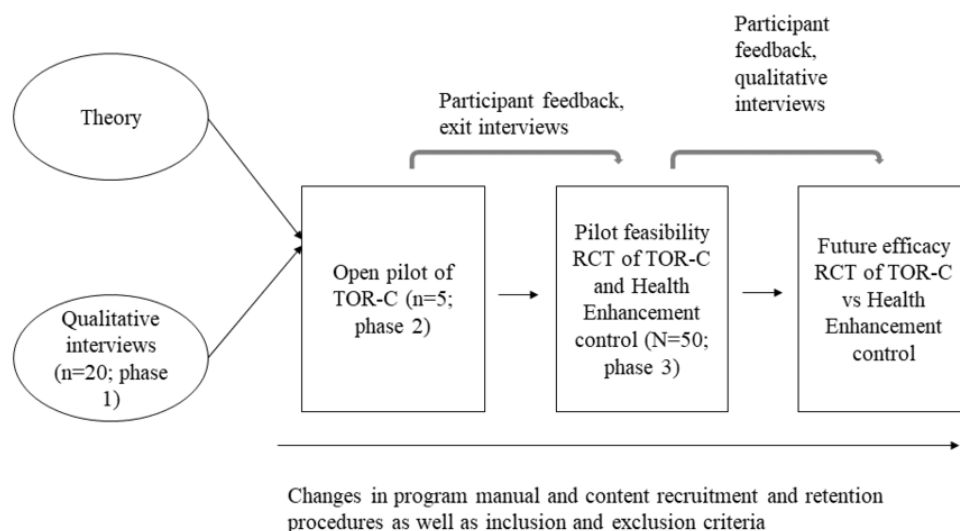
Theory

Qualitative interviews (n=20; phase 1)

Participant feedback, exit interviews

Participant feedback, qualitative interviews

Open pilot of TOR-C (n=5; phase 2)

Pilot feasibility RCT of TOR-C and Health Enhancement control (N=50; phase 3)

Future efficacy RCT of TOR-C vs Health Enhancement control

Changes in program manual and content recruitment and retention procedures as well as inclusion and exclusion criteria